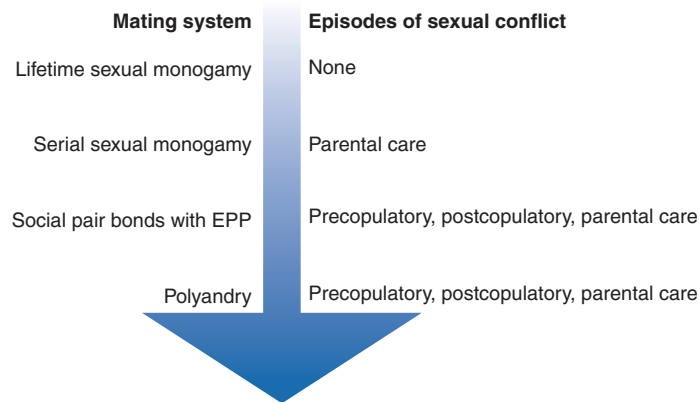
| Mating system | Episodes of sexual conflict |
|---|---|
| Lifetime sexual monogamy | None |
| Serial sexual monogamy | Parental care |
| Social pair bonds with EPP | Precopulatory, postcopulatory, parental care |
| Polyandry | Precopulatory, postcopulatory, parental care |